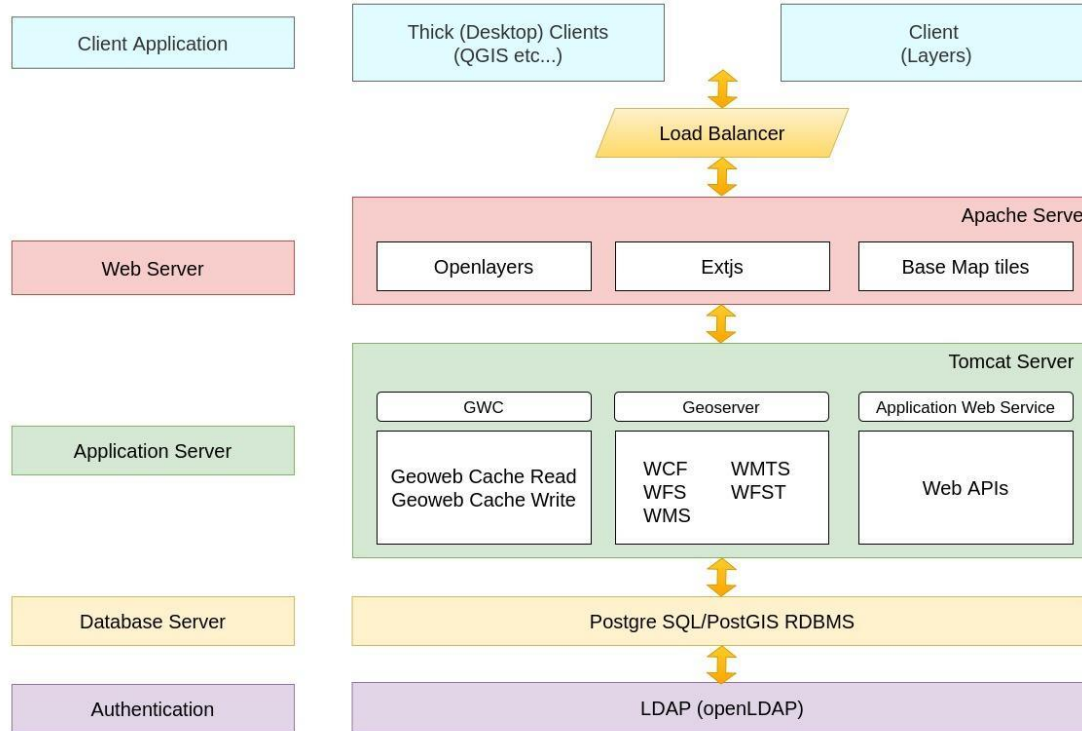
Client Application

Thick (Desktop) Clients (QGIS etc...)

Client (Layers)

Load Balancer

Web Server

Apache Serve

Openlayers

Extjs

Base Map tiles

Application Server

Tomcat Server

GWC

Geoserver

Application Web Service

Geoweb Cache Read
Geoweb Cache Write

WCF
WFS
WMS

WMTS
WFST

Web APIs

Database Server

Postgre SQL/PostGIS RDBMS

Authentication

LDAP (openLDAP)